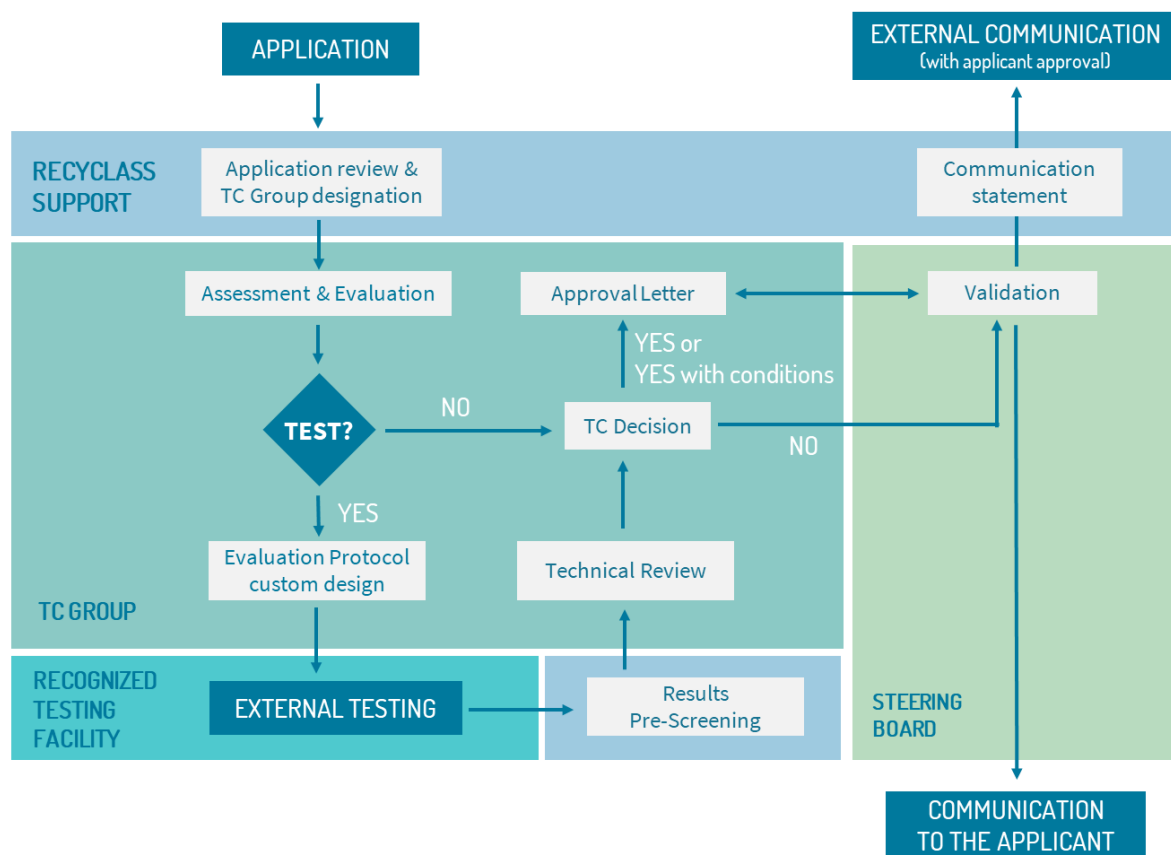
APPLICATION

EXTERNAL COMMUNICATION
(with applicant approval)

RECYCLASS SUPPORT

Application review & TC Group designation

Communication statement

Assessment & Evaluation

Approval Letter

Validation

YES or
YES with conditions

TEST?

NO

TC Decision

NO

YES

Evaluation Protocol custom design

Technical Review

TC GROUP

RECOGNIZED TESTING FACILITY

EXTERNAL TESTING

Results Pre-Screening

STEERING BOARD

COMMUNICATION TO THE APPLICANT